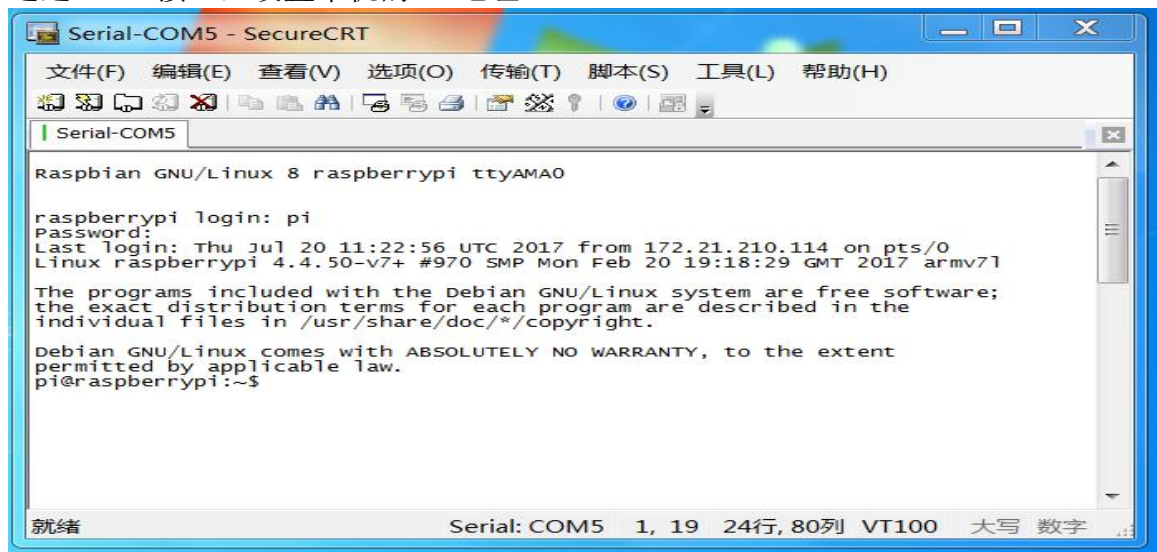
Serial-COM5 - SecureCRT

文件(F) 编辑(E) 查看(V) 选项(O) 传输(T) 脚本(S) 工具(L) 帮助(H)

Serial-COM5

Raspbian GNU/Linux 8 raspberrypi ttyAMA0

raspberrypi login: pi
Password:
Last login: Thu Jul 20 11:22:56 UTC 2017 from 172.21.210.114 on pts/0
Linux raspberrypi 4.4.50-v7+ #970 SMP Mon Feb 20 19:18:29 GMT 2017 armv7l

The programs included with the Debian GNU/Linux system are free software;
the exact distribution terms for each program are described in the
individual files in /usr/share/doc/*/copyright.

Debian GNU/Linux comes with ABSOLUTELY NO WARRANTY, to the extent
permitted by applicable law.
pi@raspberrypi:~$

就绪 Serial: COM5 1, 19 24行, 80列 VT100 大写 数字